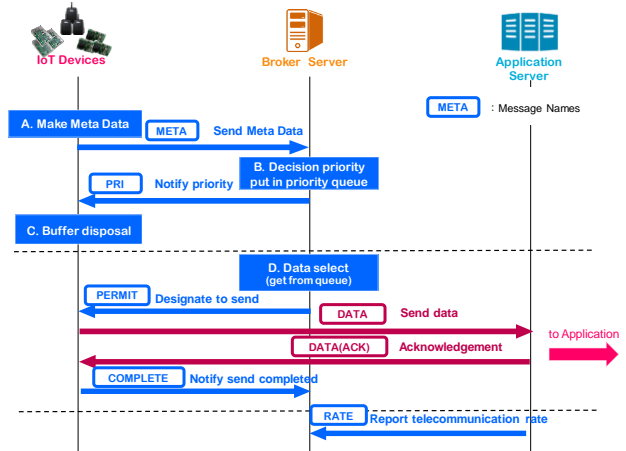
IoT Devices

Broker Server

Application Server

META : Message Names

A. Make Meta Data

META

Send Meta Data

B. Decision priority put in priority queue

PRI

Notify priority

C. Buffer disposal

D. Data select (get from queue)

PERMIT

Designate to send

DATA

Send data

to Application

DATA(ACK)

Acknowledgement

COMPLETE

Notify send completed

RATE

Report telecommunication rate